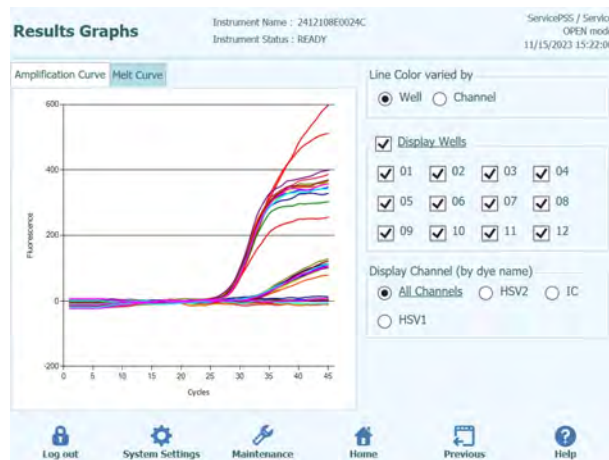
Results Graphs

Instrument Name : 2412108E0024C
Instrument Status : READY

ServicePSS / Servic
OPEN mod
11/15/2023 15:22:0

Amplification Curve | Melt Curve

600
400
200
0
-200
0 5 10 15 20 25 30 35 40 45
Cycles
Fluorescence

Line Color varied by
Well Channel

Display Wells
01 02 03 04
05 06 07 08
09 10 11 12

Display Channel (by dye name)
All Channels HSV2 IC
HSV1

Log out
System Settings
Maintenance
Home
Previous
Help